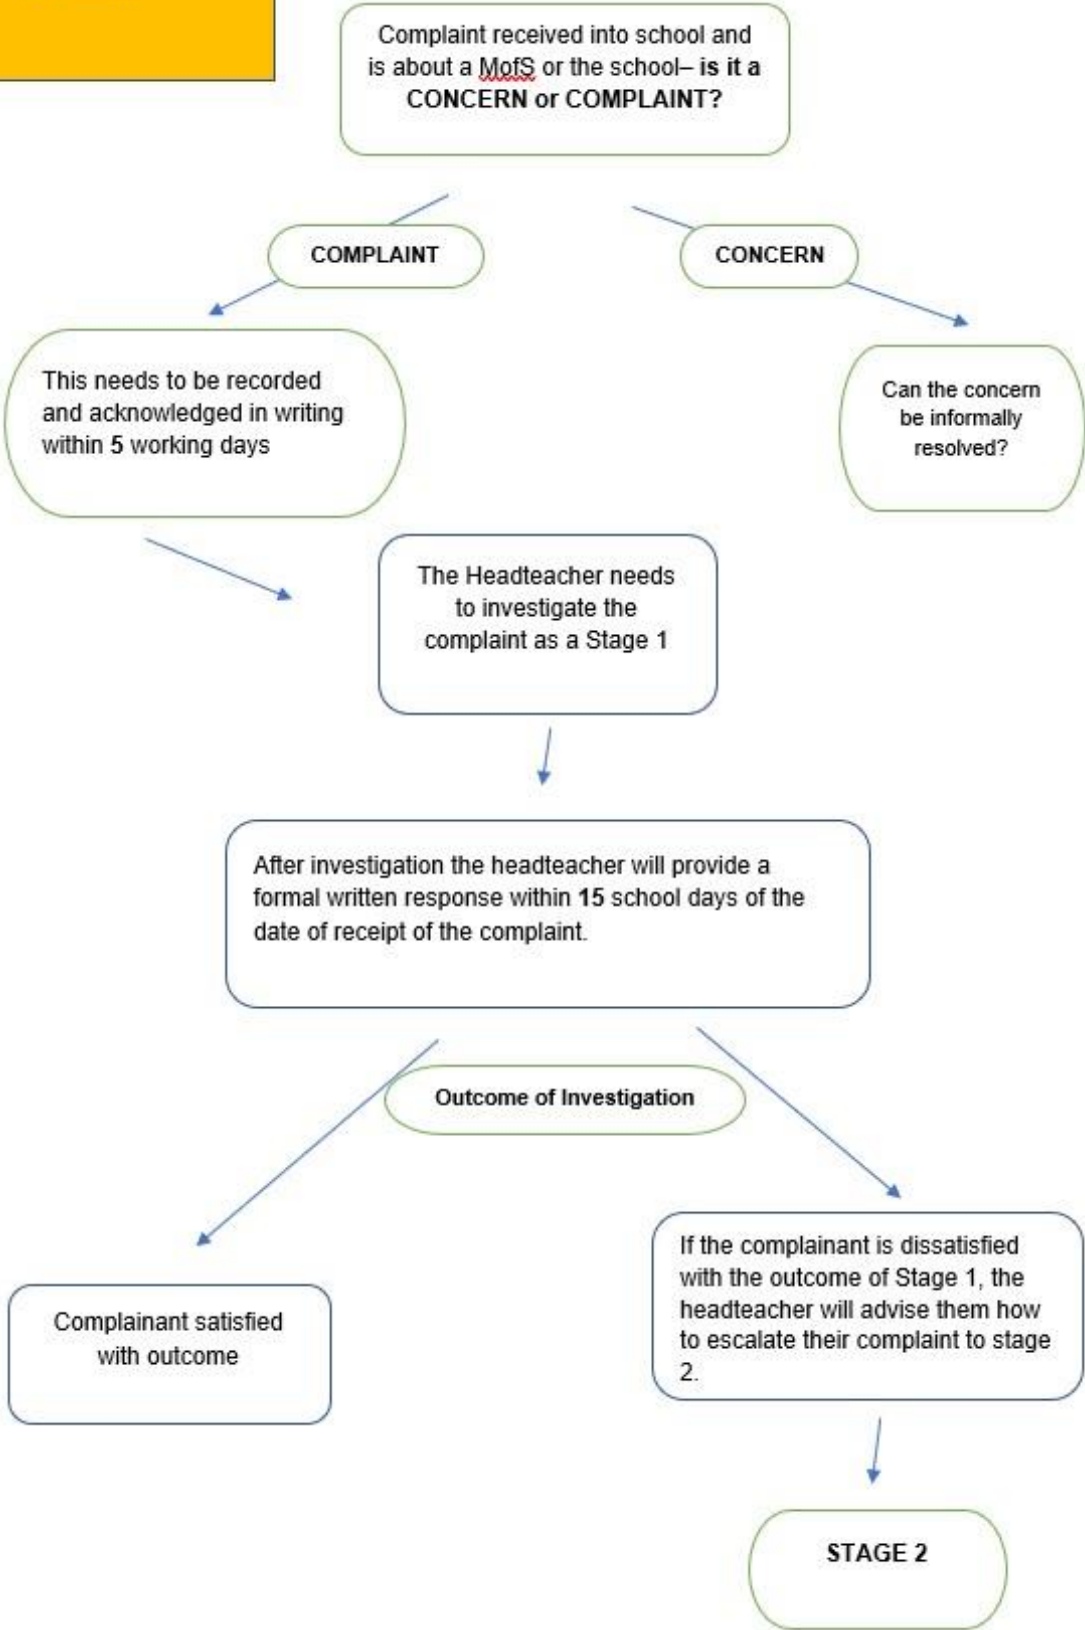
Complaint received into school and is about a MofS or the school– is it a CONCERN or COMPLAINT?

COMPLAINT

CONCERN

This needs to be recorded and acknowledged in writing within 5 working days

Can the concern be informally resolved?

The Headteacher needs to investigate the complaint as a Stage 1

After investigation the headteacher will provide a formal written response within 15 school days of the date of receipt of the complaint.

Outcome of Investigation

Complainant satisfied with outcome

If the complainant is dissatisfied with the outcome of Stage 1, the headteacher will advise them how to escalate their complaint to stage 2.

STAGE 2